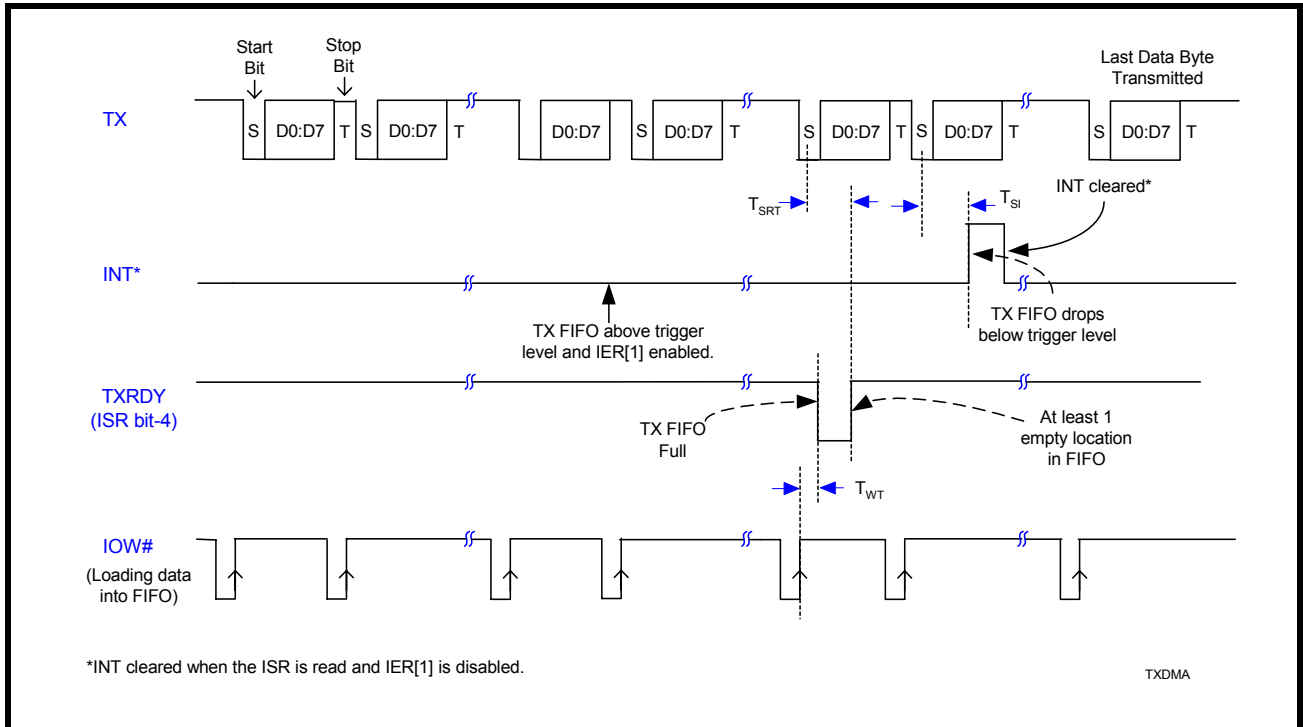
Start Bit

Stop Bit

Last Data Byte Transmitted

TX

S D0:D7 T S D0:D7 T D0:D7 S D0:D7 T S D0:D7 T S D0:D7 T S D0:D7 T

$T_{SRT}$

$T_{SI}$

INT cleared*

INT*

TX FIFO above trigger level and IER[1] enabled.

TX FIFO drops below trigger level

TXRDY (ISR bit-4)

TX FIFO Full

At least 1 empty location in FIFO

$T_{WT}$

IOW# (Loading data into FIFO)

*INT cleared when the ISR is read and IER[1] is disabled.

TXDMA